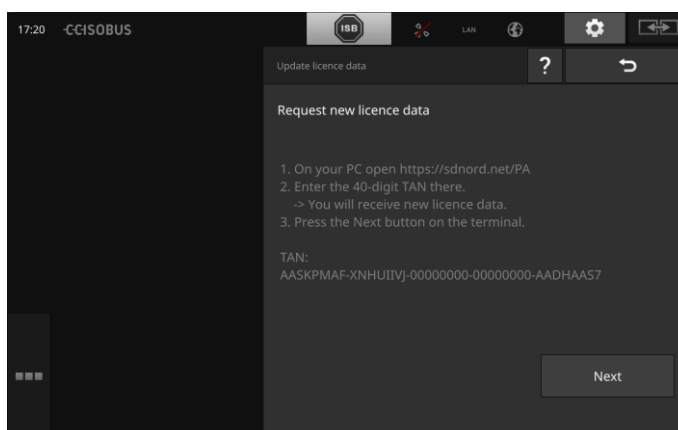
17:20 CCISOBUS

ISB

LAN

Update licence data

?

Request new licence data

1. On your PC open https://sdnord.net/PA
2. Enter the 40-digit TAN there.
-> You will receive new licence data.
3. Press the Next button on the terminal.

TAN:
AASKPMAF-XNHUIIVJ-00000000-00000000-AADHAAS7

Next